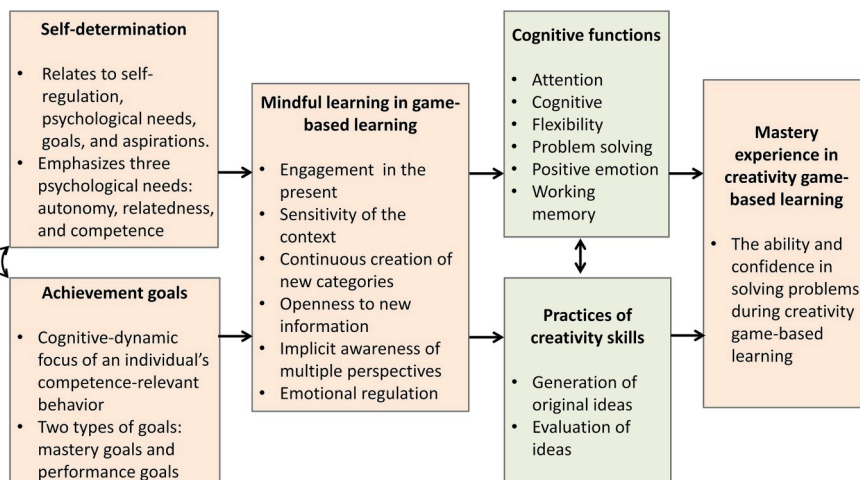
Self-determination

- Relates to self-regulation, psychological needs, goals, and aspirations.
- Emphasizes three psychological needs: autonomy, relatedness, and competence

Achievement goals

- Cognitive-dynamic focus of an individual's competence-relevant behavior
- Two types of goals: mastery goals and performance goals

Mindful learning in game-based learning

- Engagement in the present
- Sensitivity of the context
- Continuous creation of new categories
- Openness to new information
- Implicit awareness of multiple perspectives
- Emotional regulation

Cognitive functions

- Attention
- Cognitive
- Flexibility
- Problem solving
- Positive emotion
- Working memory

Practices of creativity skills

- Generation of original ideas
- Evaluation of ideas

Mastery experience in creativity game-based learning

- The ability and confidence in solving problems during creativity game-based learning